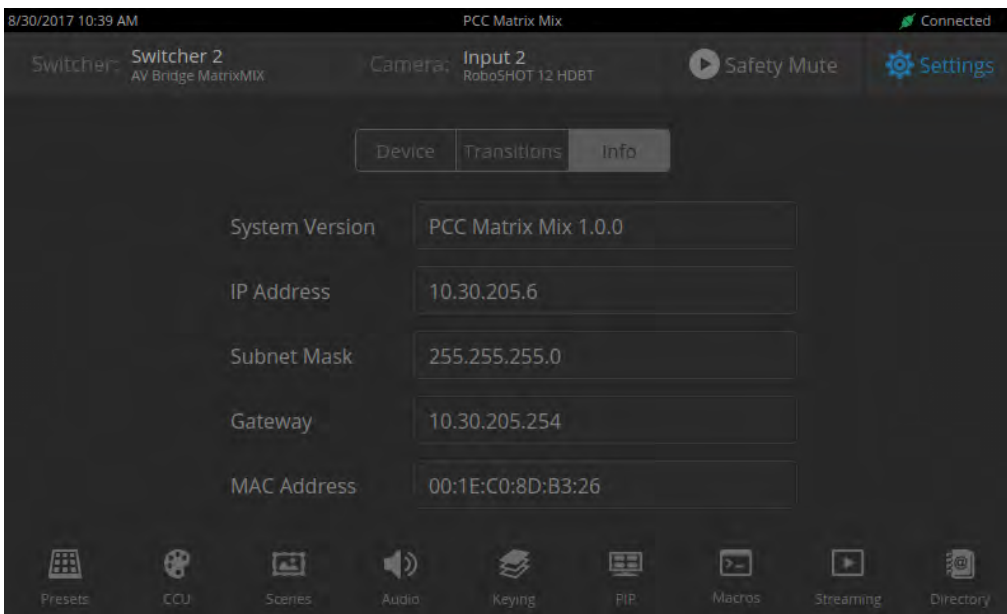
8/30/2017 10:39 AM
PCC Matrix Mix
Connected

Switcher: Switcher 2
AV Bridge MatrixMIX
Camera: Input 2
RoboSHOT 12 HDBT
Safety Mute
Settings

Device
Transitions
Info

| System Version | PCC Matrix Mix 1.0.0 |
|---|---|
| IP Address | 10.30.205.6 |
| Subnet Mask | 255.255.255.0 |
| Gateway | 10.30.205.254 |
| MAC Address | 00:1E:C0:8D:B3:26 |

Presets
CCU
Scenes
Audio
Keying
PIP
Macros
Streaming
Directory